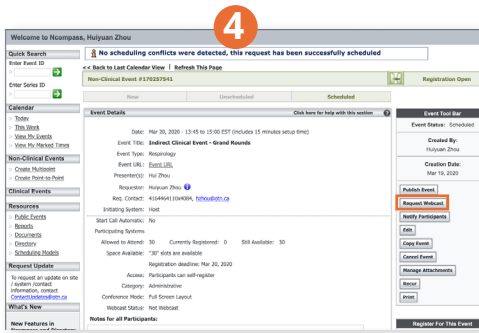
Welcome to Ncompass, Huiyuan Zhou

4

Quick Search
Enter Event ID
Enter Series ID

Calendar
Today
This Week
View My Events
View My Marked Times

Non-Clinical Events
Create Multipoint
Create Point-to-Point

Clinical Events

Resources
Public Events
Reports
Documents
Directory
Scheduling Models

Request Update
To request an update on site /system /contact information, contact ContactUpdates@otn.ca

What's New
New Features in

No scheduling conflicts were detected, this request has been successfully scheduled

<< Back to Last Calendar View | Refresh This Page

Non-Clinical Event #170257541

Registration Open

New | Unscheduled | Scheduled

Event Details

Click here for help with this section

Date: Mar 20, 2020 - 13:45 to 15:00 EST (includes 15 minutes setup time)
Event Title: Indirect Clinical Event - Grand Rounds
Event Type: Respirology
Event URL: Event URL
Presenter(s): Hui Zhou
Requestor: Huiyuan Zhou
Req. Contact: 4164464110x4084, hzhou@otn.ca
Initiating System: Host
Start Call Automatic: No
Participating Systems
Allowed to Attend: 30 Currently Registered: 0 Still Available: 30
Space Available: "30" slots are available
Registration deadline: Mar 20, 2020
Access: Participants can self-register
Category: Administrative
Conference Mode: Full Screen Layout
Webcast Status: Not Webcast
Notes for all Participants:

Event Tool Bar
Event Status: Scheduled
Created By:
Huiyuan Zhou
Creation Date:
Mar 19, 2020

Publish Event
Request Webcast
Notify Participants
Edit
Copy Event
Cancel Event
Manage Attachments
Recur
Print

Register For This Event